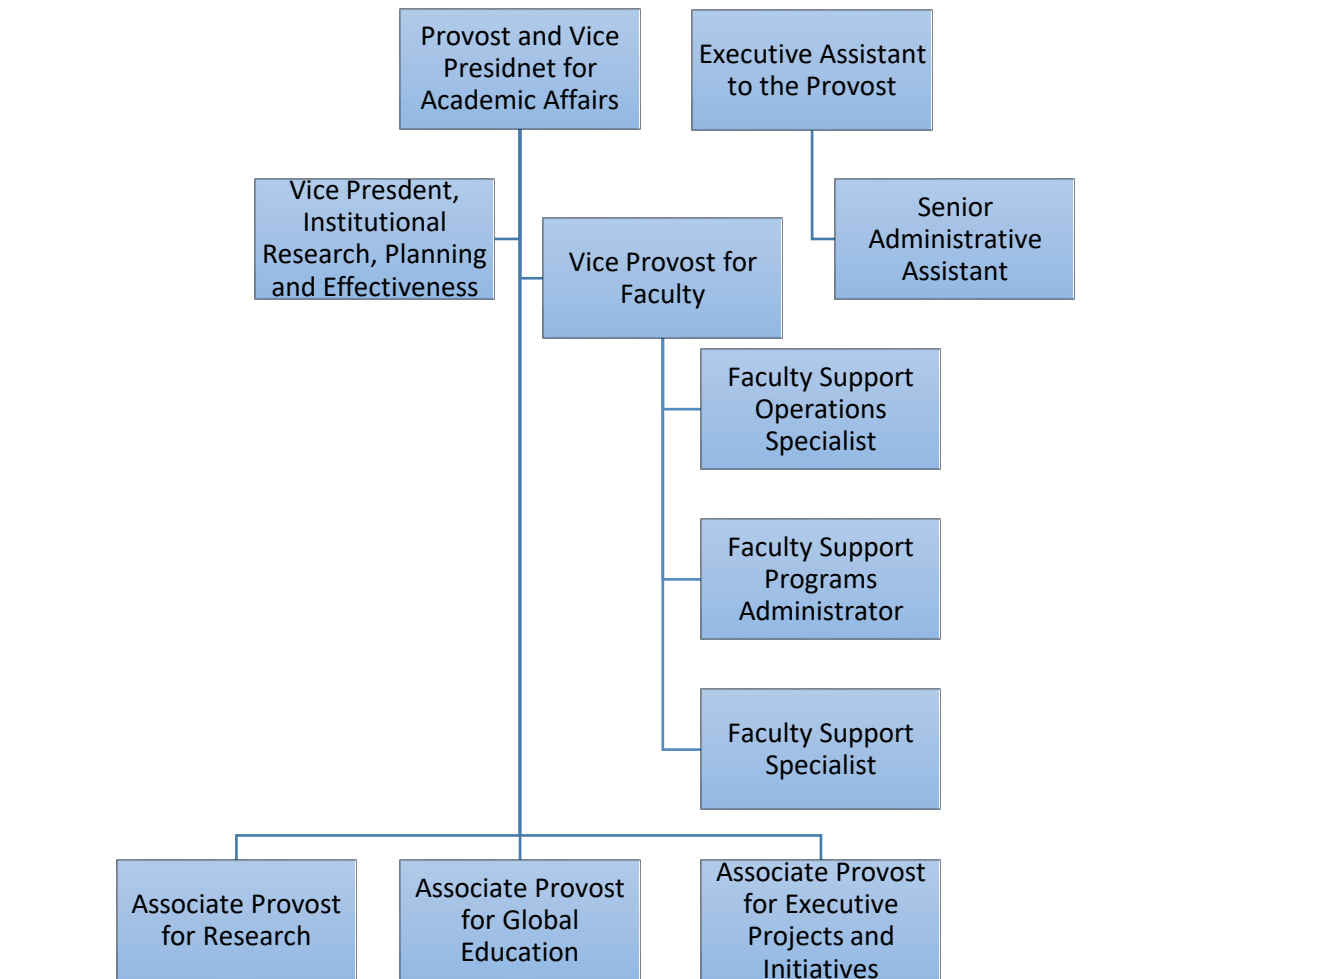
Provost and Vice Presidnet for Academic Affairs

Executive Assistant to the Provost

Vice Presdent, Institutional Research, Planning and Effectiveness

Vice Provost for Faculty

Senior Administrative Assistant

Faculty Support Operations Specialist

Faculty Support Programs Administrator

Faculty Support Specialist

Associate Provost for Research

Associate Provost for Global Education

Associate Provost for Executive Projects and Initiatives